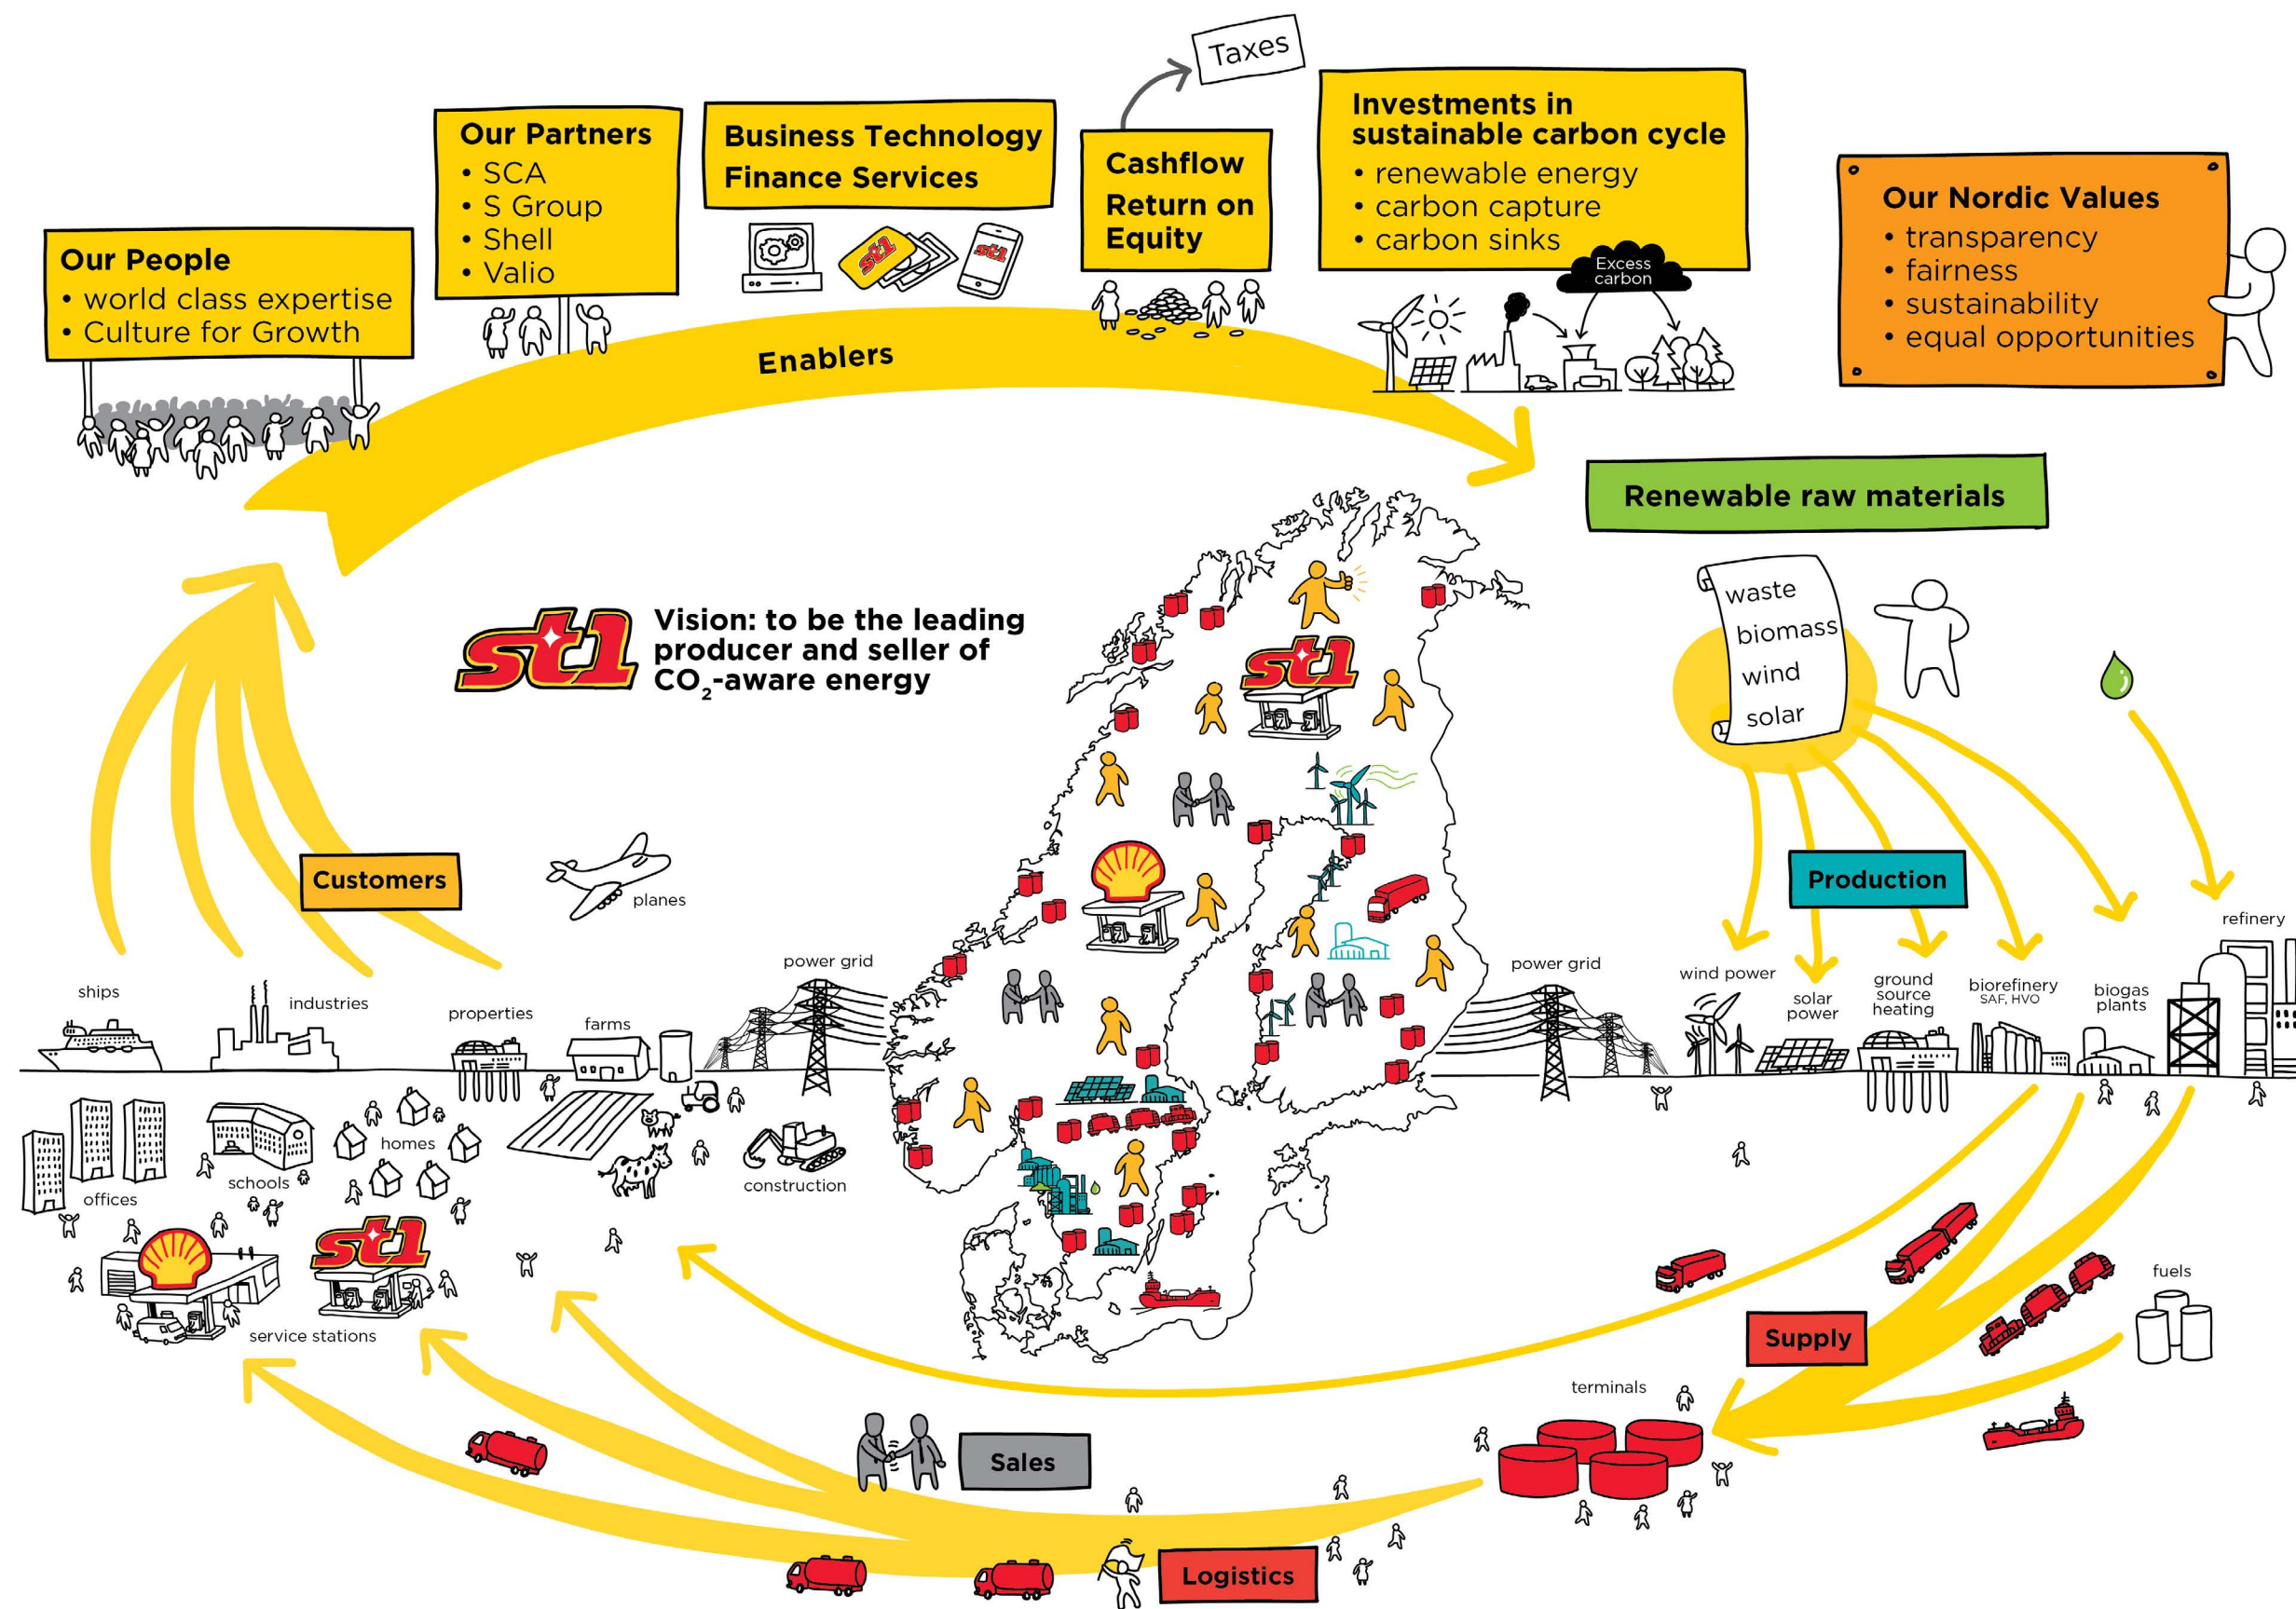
Taxes

Our People
• world class expertise
• Culture for Growth

Our Partners
• SCA
• S Group
• Shell
• Valio

Business Technology
Finance Services

st1

Cashflow
Return on Equity

Investments in sustainable carbon cycle
• renewable energy
• carbon capture
• carbon sinks

Excess carbon

Our Nordic Values
• transparency
• fairness
• sustainability
• equal opportunities

Enablers

Renewable raw materials

st1 Vision: to be the leading producer and seller of $CO_2$-aware energy

st1

waste
biomass
wind
solar

Customers

planes

Production

refinery

ships
industries
properties
farms
power grid
power grid
wind power
solar power
ground source heating
biorefinery SAF, HVO
biogas plants

offices
schools
homes
construction

st1

service stations

fuels

Supply

terminals

Sales

Logistics